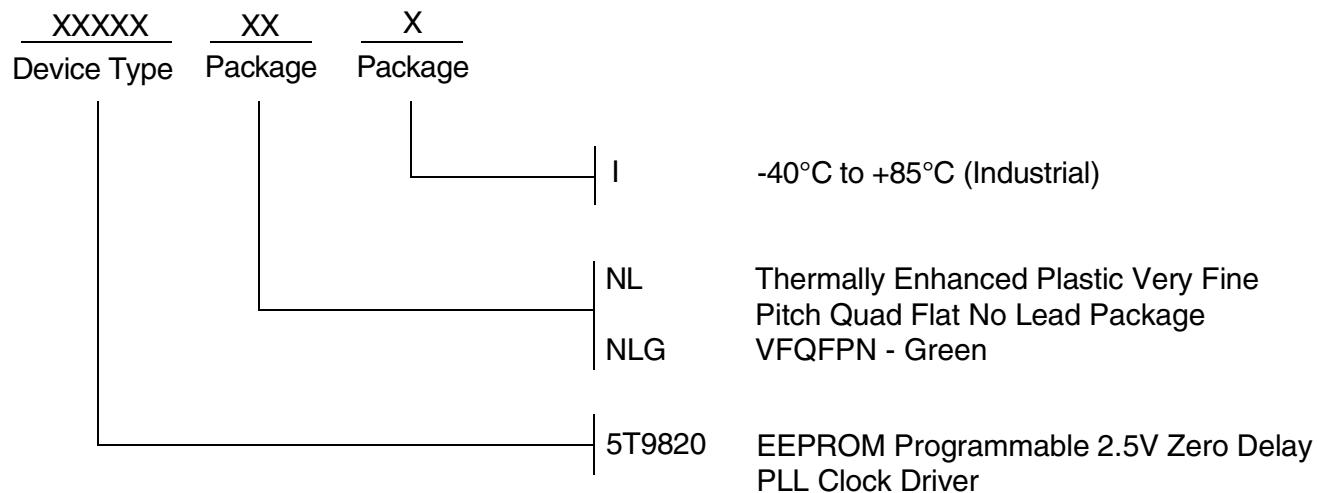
XXXXX Device Type

XX Package

X Package

I -40°C to +85°C (Industrial)

NL Thermally Enhanced Plastic Very Fine Pitch Quad Flat No Lead Package

NLG VFQFPN - Green

5T9820 EEPROM Programmable 2.5V Zero Delay PLL Clock Driver